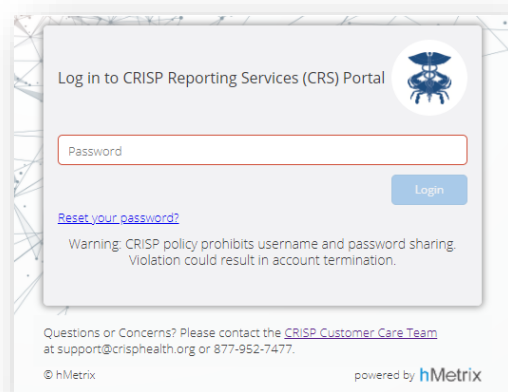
Log in to CRISP Reporting Services (CRS) Portal

Password

Login

Reset your password?

Warning: CRISP policy prohibits username and password sharing. Violation could result in account termination.

Questions or Concerns? Please contact the CRISP Customer Care Team at support@crisphealth.org or 877-952-7477.

© hMetrix

powered by hMetrix